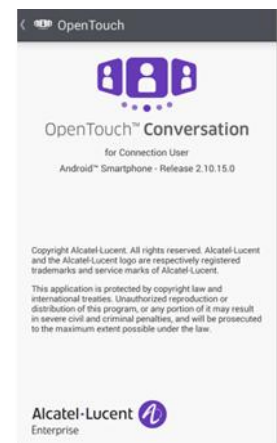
OpenTouch

OpenTouch™ Conversation

for Connection User

Android™ Smartphone - Release 2.10.15.0

Copyright Alcatel-Lucent. All rights reserved. Alcatel-Lucent and the Alcatel-Lucent logo are respectively registered trademarks and service marks of Alcatel-Lucent.

This application is protected by copyright law and international treaties. Unauthorized reproduction or distribution of this program, or any portion of it may result in severe civil and criminal penalties, and will be prosecuted to the maximum extent possible under the law.

Alcatel·Lucent
Enterprise